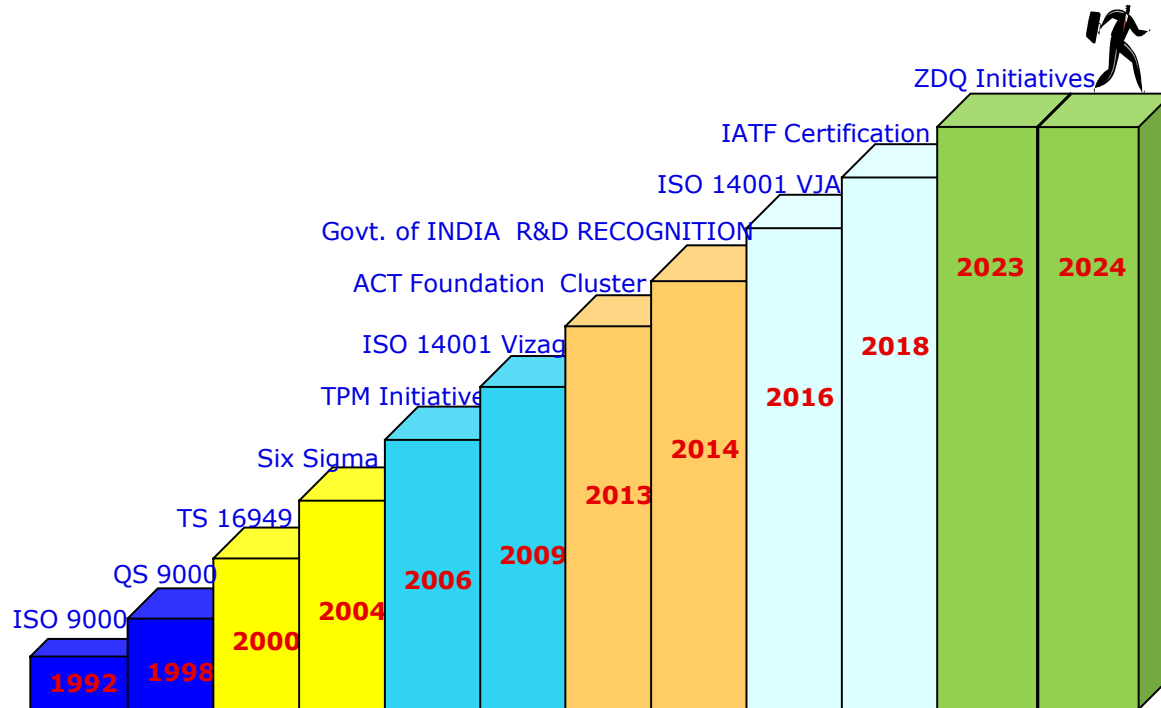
ZDQ Initiatives
IATF Certification
ISO 14001 VJA
Govt. of INDIA R&D RECOGNITION
ACT Foundation Cluster
ISO 14001 Vizag
TPM Initiative
Six Sigma
TS 16949
QS 9000
ISO 9000

1992
1998
2000
2004
2006
2009
2013
2014
2016
2018
2023
2024